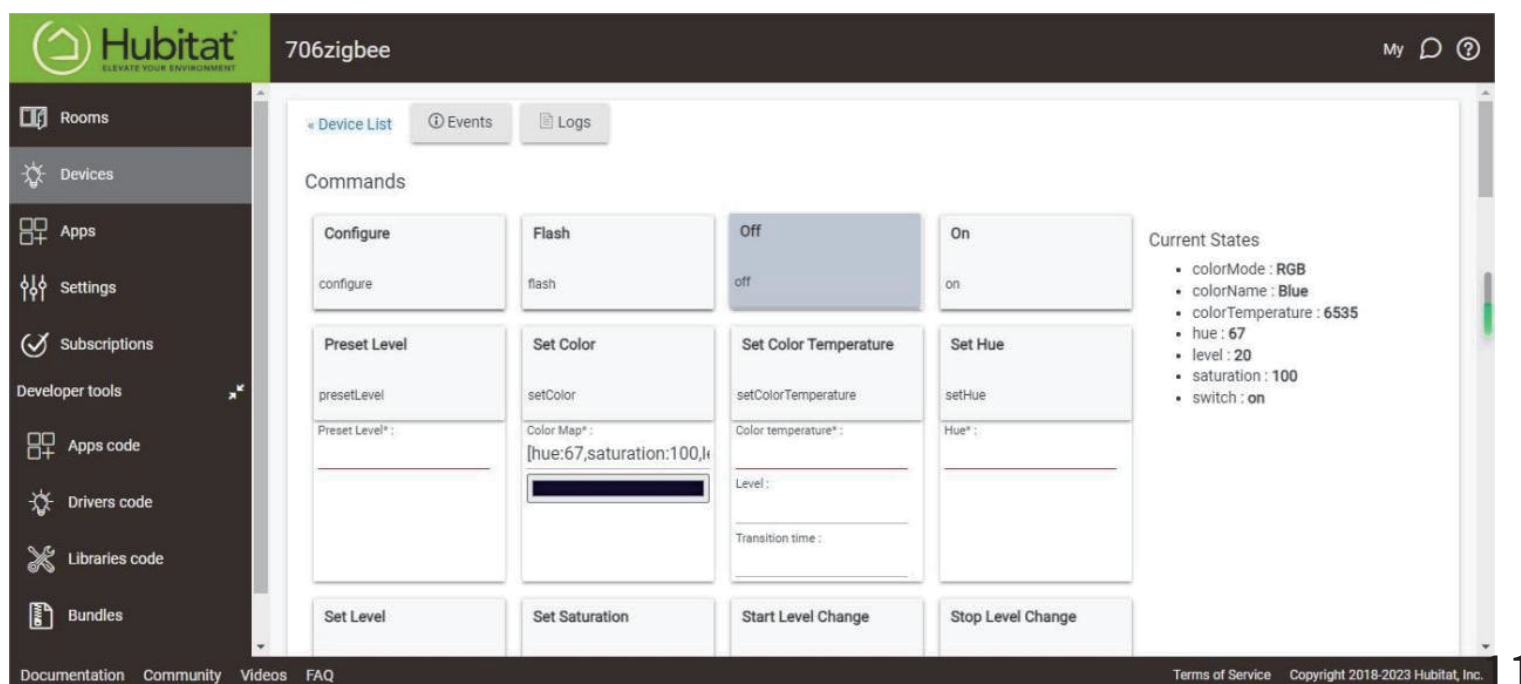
Hubitat
ELEVATE YOUR ENVIRONMENT

706zigbee

My

Rooms
Devices
Apps
Settings
Subscriptions
Developer tools
Apps code
Drivers code
Libraries code
Bundles

« Device List
Events
Logs

Commands

| Configure<br>configure | Flash<br>flash | Off<br>off | On<br>on |
|---|---|---|---|
| Preset Level<br>presetLevel | Set Color<br>setColor | Set Color Temperature<br>setColorTemperature | Set Hue<br>setHue |
| Preset Level* : | Color Map* :<br>[hue:67,saturation:100,l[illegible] | Color temperature* :<br>Level :<br>Transition time : | Hue* : |
| Set Level | Set Saturation | Start Level Change | Stop Level Change |

Current States
- colorMode : RGB
- colorName : Blue
- colorTemperature : 6535
- hue : 67
- level : 20
- saturation : 100
- switch : on

Documentation Community Videos FAQ

Terms of Service Copyright 2018-2023 Hubitat, Inc.

1